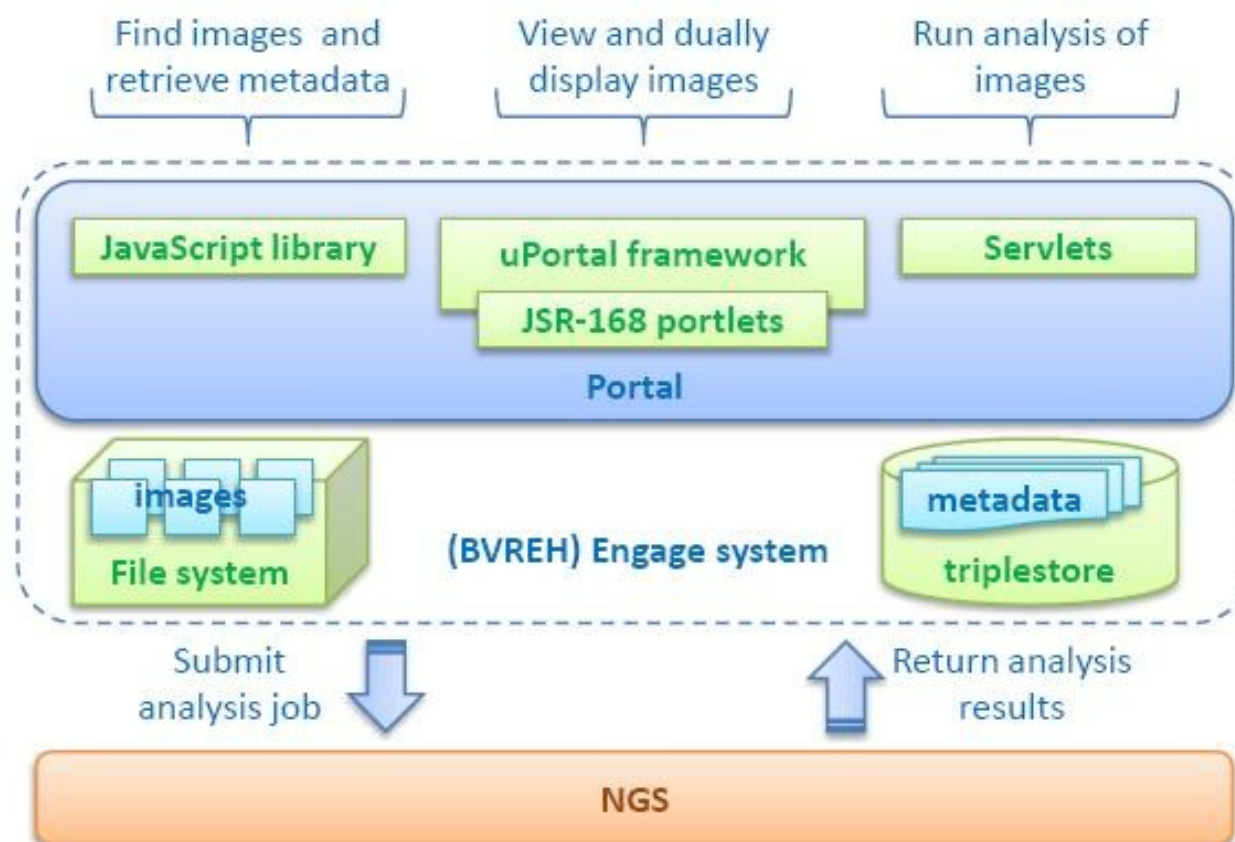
Find images and retrieve metadata

View and dually display images

Run analysis of images

JavaScript library

uPortal framework

JSR-168 portlets

Servlets

Portal

images

File system

(BVREH) Engage system

metadata

triplestore

Submit analysis job

Return analysis results

NGS